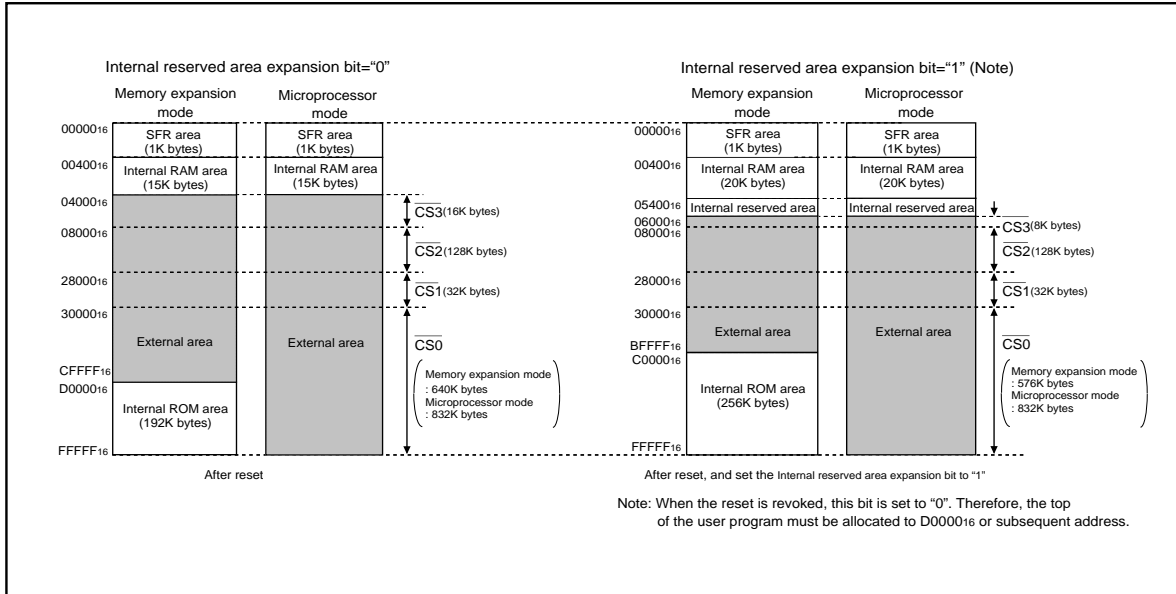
Internal reserved area expansion bit="0"

Memory expansion mode

Microprocessor mode

$00000_{16}$ SFR area (1K bytes)

SFR area (1K bytes)

$00400_{16}$ Internal RAM area (15K bytes)

Internal RAM area (15K bytes)

$04000_{16}$

$\overline{CS3}$(16K bytes)

$08000_{16}$

$\overline{CS2}$(128K bytes)

$28000_{16}$

$\overline{CS1}$(32K bytes)

$30000_{16}$

External area

External area

$\overline{CS0}$

$CFFFF_{16}$

$D0000_{16}$

Internal ROM area (192K bytes)

Memory expansion mode : 640K bytes
Microprocessor mode : 832K bytes

$FFFFF_{16}$

After reset

Internal reserved area expansion bit="1" (Note)

Memory expansion mode

Microprocessor mode

$00000_{16}$ SFR area (1K bytes)

SFR area (1K bytes)

$00400_{16}$ Internal RAM area (20K bytes)

Internal RAM area (20K bytes)

$05400_{16}$ Internal reserved area

Internal reserved area

$06000_{16}$

$\overline{CS3}$(8K bytes)

$08000_{16}$

$\overline{CS2}$(128K bytes)

$28000_{16}$

$\overline{CS1}$(32K bytes)

$30000_{16}$

External area

External area

$\overline{CS0}$

$BFFFF_{16}$

$C0000_{16}$

Internal ROM area (256K bytes)

Memory expansion mode : 576K bytes
Microprocessor mode : 832K bytes

$FFFFF_{16}$

After reset, and set the Internal reserved area expansion bit to "1"

Note: When the reset is revoked, this bit is set to "0". Therefore, the top of the user program must be allocated to $D0000_{16}$ or subsequent address.